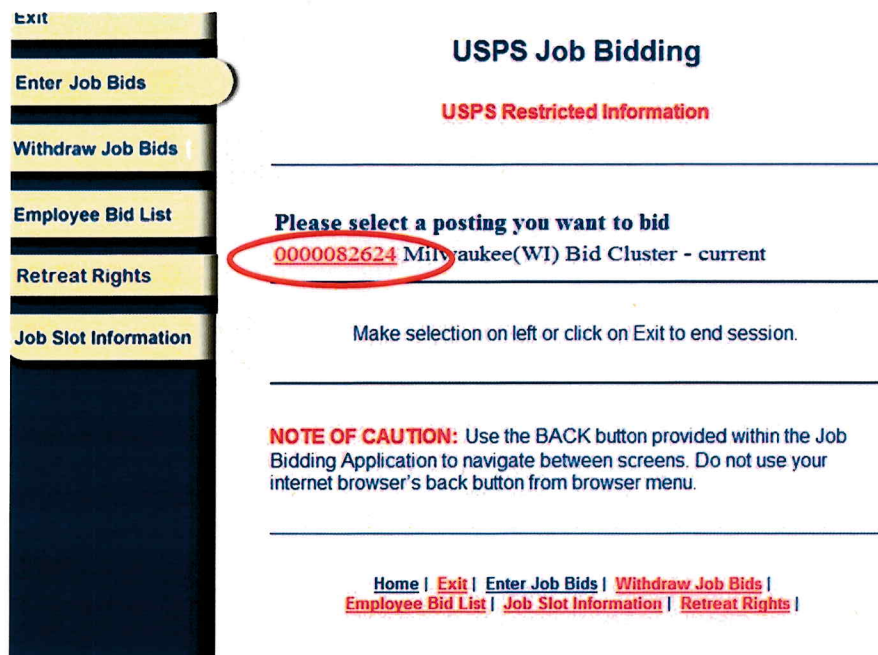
Exit

Enter Job Bids

Withdraw Job Bids

Employee Bid List

Retreat Rights

Job Slot Information

USPS Job Bidding

USPS Restricted Information

Please select a posting you want to bid
0000082624 Milwaukee(WI) Bid Cluster - current

Make selection on left or click on Exit to end session.

NOTE OF CAUTION: Use the BACK button provided within the Job Bidding Application to navigate between screens. Do not use your internet browser's back button from browser menu.

Home | Exit | Enter Job Bids | Withdraw Job Bids | Employee Bid List | Job Slot Information | Retreat Rights |